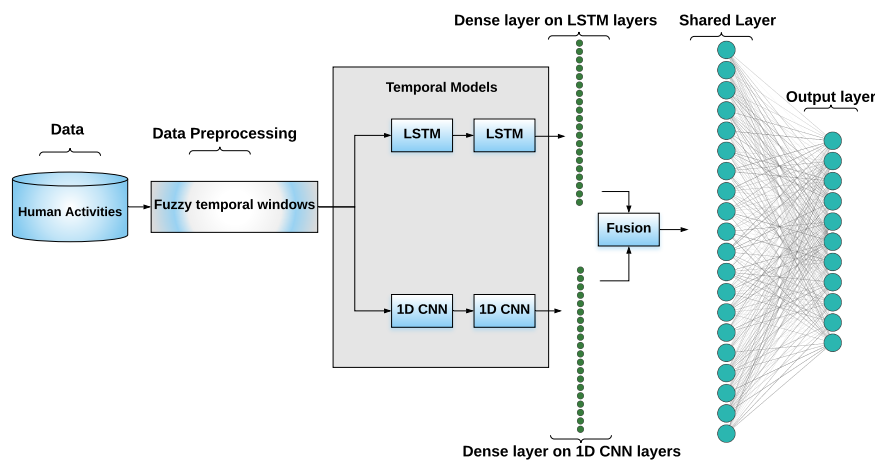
Data

Human Activities

Data Preprocessing

Fuzzy temporal windows

Temporal Models

LSTM

LSTM

1D CNN

1D CNN

Dense layer on LSTM layers

Dense layer on 1D CNN layers

Fusion

Shared Layer

Output layer